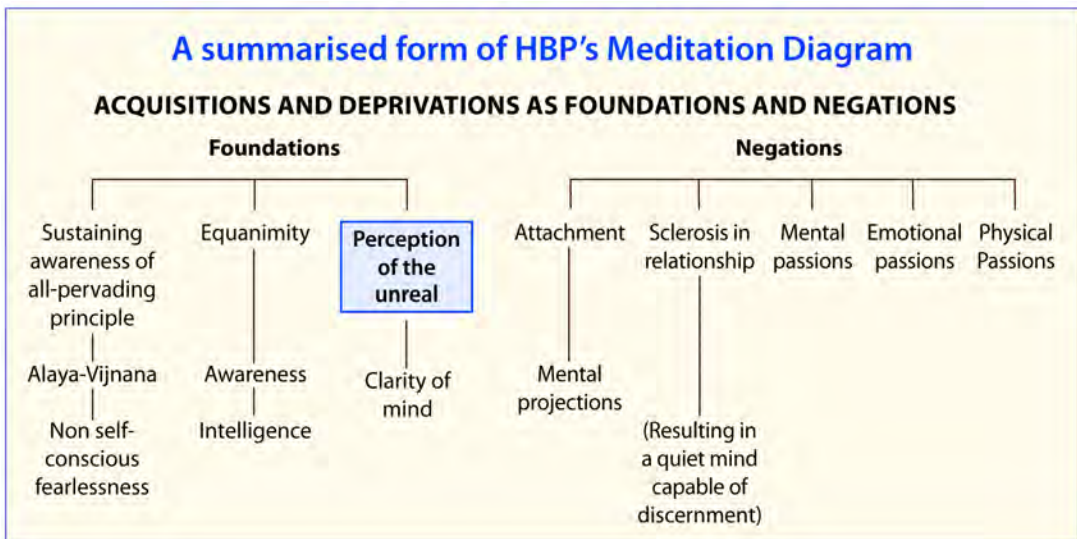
A summarised form of HBP's Meditation Diagram

ACQUISITIONS AND DEPRIVATIONS AS FOUNDATIONS AND NEGATIONS

Foundations

Sustaining awareness of all-pervading principle

Alaya-Vijnana

Non self-conscious fearlessness

Equanimity

Awareness

Intelligence

Perception of the unreal

Clarity of mind

Negations

Attachment

Mental projections

Sclerosis in relationship

(Resulting in a quiet mind capable of discernment)

Mental passions

Emotional passions

Physical Passions